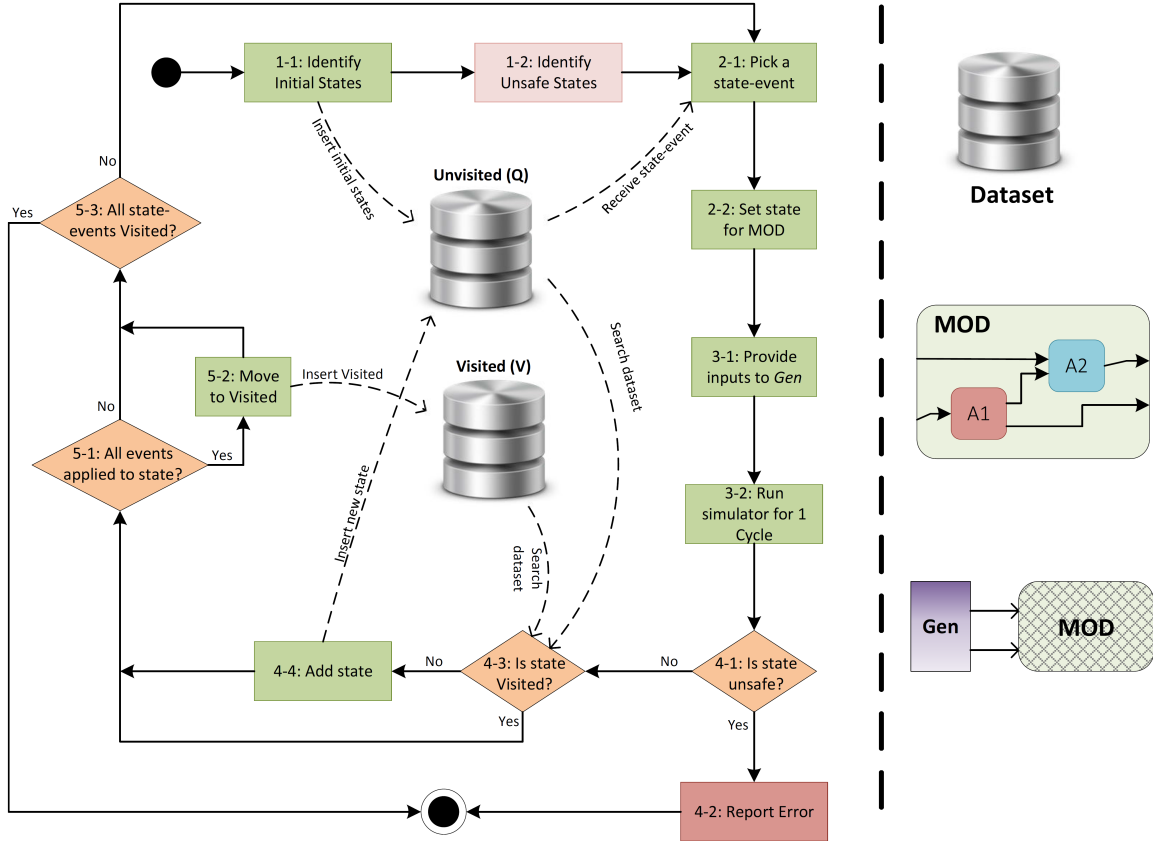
1-1: Identify Initial States

1-2: Identify Unsafe States

2-1: Pick a state-event

Insert initial states

Receive state-event

Unvisited (Q)

No

Yes

5-3: All state-events Visited?

2-2: Set state for MOD

Dataset

Search dataset

3-1: Provide inputs to *Gen*

MOD

A2

A1

5-2: Move to Visited

Insert Visited

Visited (V)

No

5-1: All events applied to state?

Yes

3-2: Run simulator for 1 Cycle

Insert new state

Search dataset

Gen

MOD

4-4: Add state

No

4-3: Is state Visited?

No

4-1: Is state unsafe?

Yes

Yes

4-2: Report Error